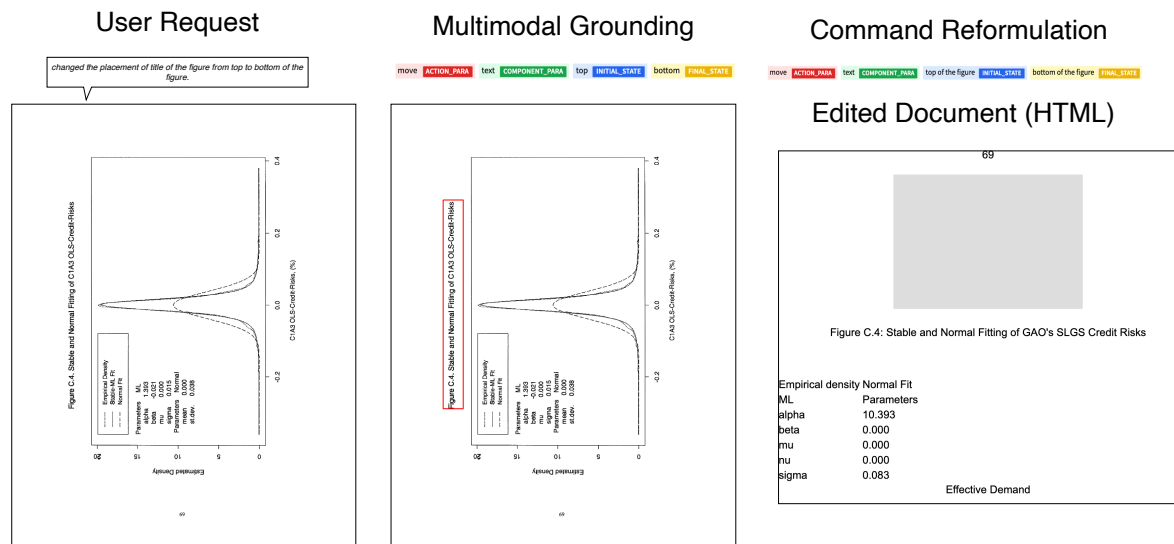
User Request

changed the placement of title of the figure from top to bottom of the figure.

Figure C.4. Stable and Normal Fitting of C1A3 OLS-Credit-Risks

Empirical Density
Stable ML Fit
Normal Fit

Parameters ML
alpha 1.393
beta -0.021
mu 0.000
sigma 0.015
Parameters Normal
mean 0.000
st.dev 0.038

Estimated Density

20 15 10 5 0

-0.2 0.0 0.2 0.4

C1A3 OLS-Credit-Risks, (%)

69

Multimodal Grounding

move ACTION_PARA text COMPONENT_PARA top INITIAL_STATE bottom FINAL_STATE

Figure C.4. Stable and Normal Fitting of C1A3 OLS-Credit-Risks

Empirical Density
Stable ML Fit
Normal Fit

Parameters ML
alpha 1.393
beta -0.021
mu 0.000
sigma 0.015
Parameters Normal
mean 0.000
st.dev 0.038

Estimated Density

20 15 10 5 0

-0.2 0.0 0.2 0.4

C1A3 OLS-Credit-Risks, (%)

69

Command Reformulation

move ACTION_PARA text COMPONENT_PARA top of the figure INITIAL_STATE bottom of the figure FINAL_STATE

Edited Document (HTML)

69

Figure C.4: Stable and Normal Fitting of GAO's SLGS Credit Risks

| Empirical density | Normal Fit |
|---|---|
| ML | Parameters |
| alpha | 10.393 |
| beta | 0.000 |
| mu | 0.000 |
| nu | 0.000 |
| sigma | 0.083 |

Effective Demand